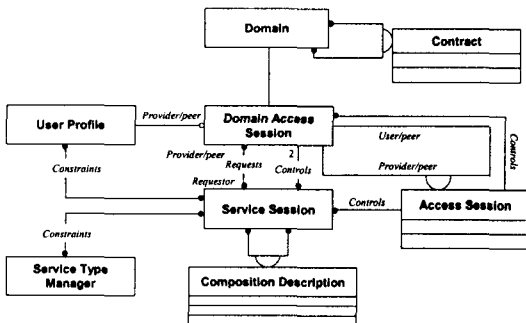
Domain

Contract

User Profile

Provider/peer

Domain Access Session

User/peer

Controls

Constraints

Provider/peer

Requests

2

Controls

Provider/peer

Requestor

Service Session

Controls

Access Session

Constraints

Service Type Manager

Composition Description